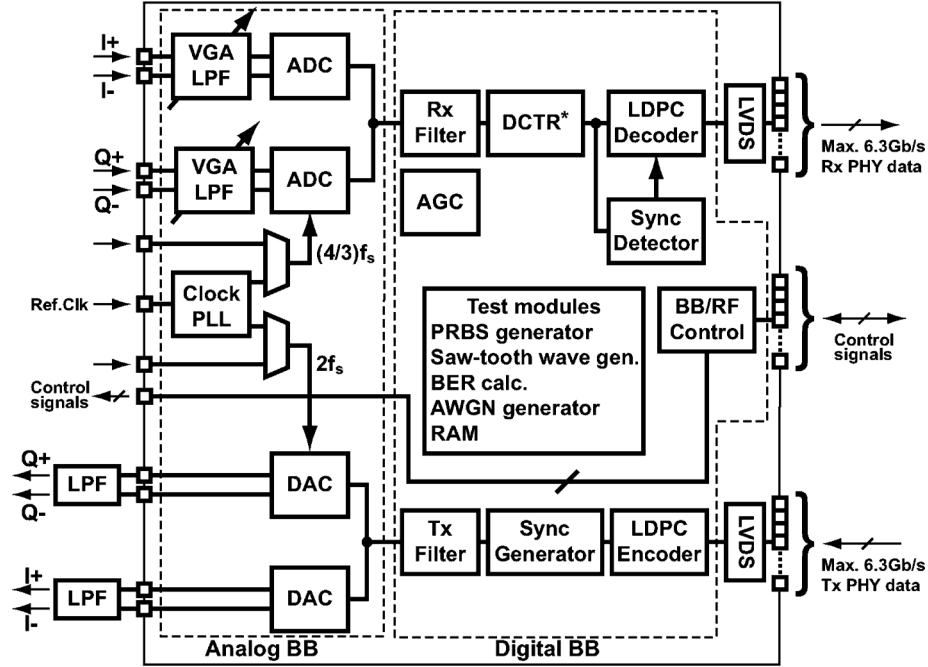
I+
I-
VGA LPF
ADC
Q+
Q-
VGA LPF
ADC
Rx Filter
DCTR*
LDPC Decoder
LVDS
Max. 6.3Gb/s Rx PHY data
AGC
Sync Detector
$(4/3)f_s$
Ref.Clk
Clock PLL
Test modules
PRBS generator
Saw-tooth wave gen.
BER calc.
AWGN generator
RAM
BB/RF Control
Control signals
$2f_s$
Control signals
Q+
Q-
LPF
DAC
Tx Filter
Sync Generator
LDPC Encoder
LVDS
Max. 6.3Gb/s Tx PHY data
I+
I-
LPF
DAC
Analog BB
Digital BB